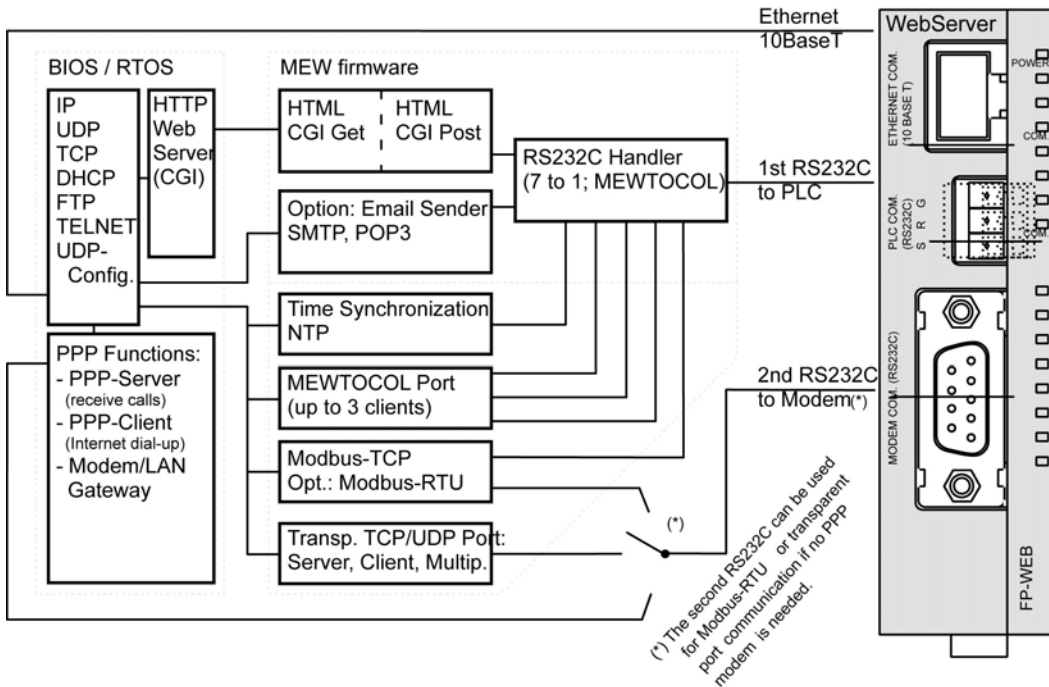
Ethernet
10BaseT

WebServer

BIOS / RTOS

MEW firmware

IP
UDP
TCP
DHCP
FTP
TELNET
UDP-Config.

HTTP
Web
Server
(CGI)

HTML
CGI Get

HTML
CGI Post

RS232C Handler
(7 to 1; MEWTOCOL)

1st RS232C
to PLC

Option: Email Sender
SMTP, POP3

Time Synchronization
NTP

PPP Functions:
- PPP-Server
(receive calls)
- PPP-Client
(Internet dial-up)
- Modem/LAN Gateway

MEWTOCOL Port
(up to 3 clients)

2nd RS232C
to Modem(*)

Modbus-TCP
Opt.: Modbus-RTU

(*)

Transp. TCP/UDP Port:
Server, Client, Multip.

(*) The second RS232C can be used for Modbus-RTU or transparent port communication if no PPP modem is needed.

ETHERNET COM. (10 BASE T)
POWER
COM
PLC COM. (RS232C)
S R G
COM
MODEM COM. (RS232C)
FP-WEB